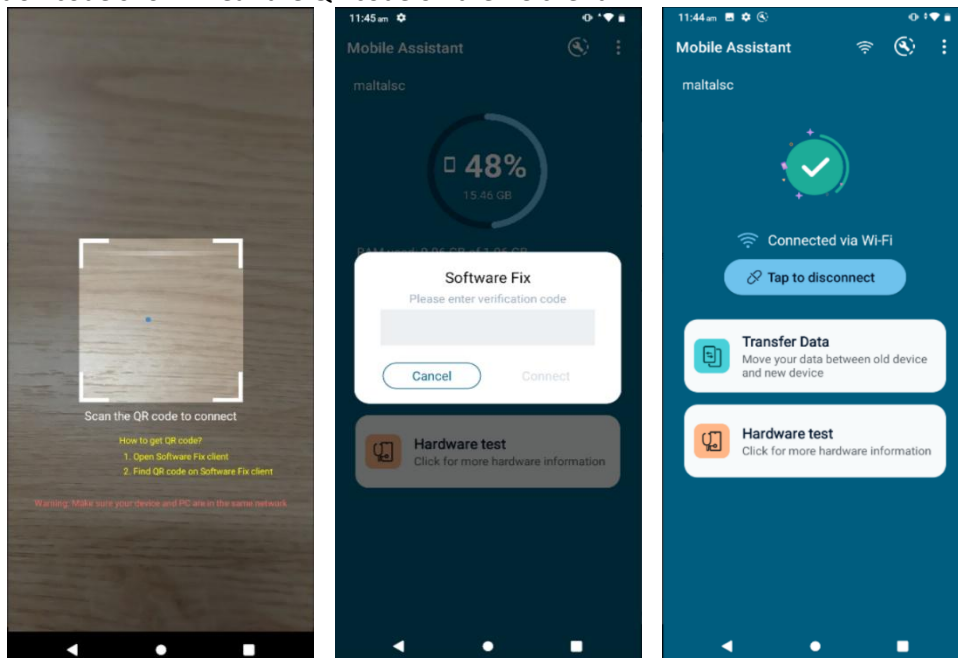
Scan the QR code to connect

How to get QR code?
1. Open Software Fix client
2. Find QR code on Software Fix client

Warning: Make sure your device and PC are in the same network

11:45 am

Mobile Assistant

maltalsc

48%
15.46 GB

RAM used: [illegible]

Software Fix
Please enter verification code

Cancel
Connect

Hardware test
Click for more hardware information

11:44 am

Mobile Assistant

maltalsc

Connected via Wi-Fi

Tap to disconnect

Transfer Data
Move your data between old device and new device

Hardware test
Click for more hardware information